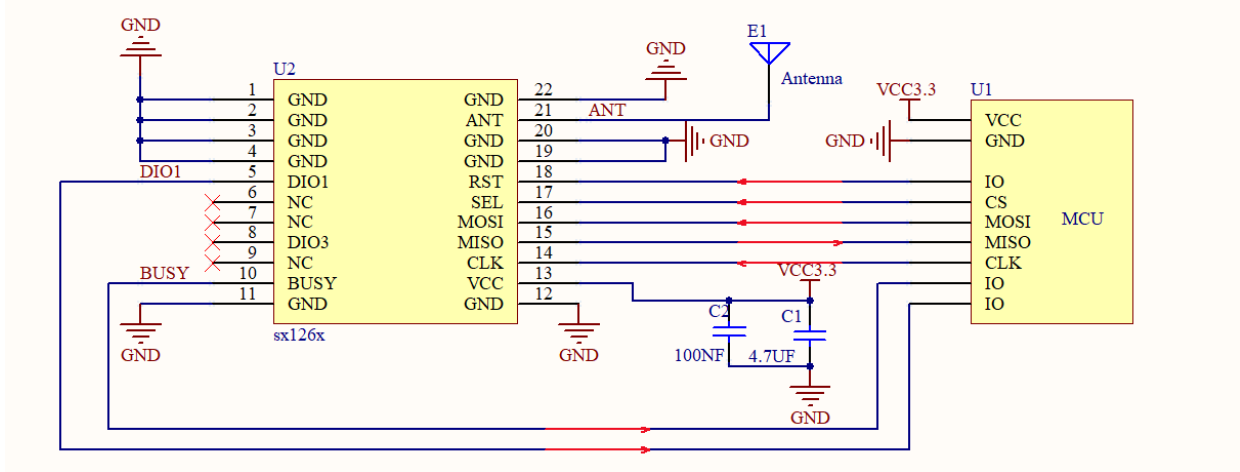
GND
U2
E1
Antenna
GND
VCC3.3
U1
1 GND
2 GND
3 GND
4 GND
DIO1
5 DIO1
6 NC
7 NC
8 DIO3
9 NC
BUSY
10 BUSY
11 GND
sx126x
GND 22
ANT 21
ANT
GND 20
GND
GND 19
RST 18
SEL 17
MOSI 16
MISO 15
CLK 14
VCC 13
GND 12
GND
GND
VCC
GND
IO
CS
MOSI
MISO
CLK
IO
IO
MCU
VCC3.3
C2
C1
100NF
4.7UF
GND
GND
GND